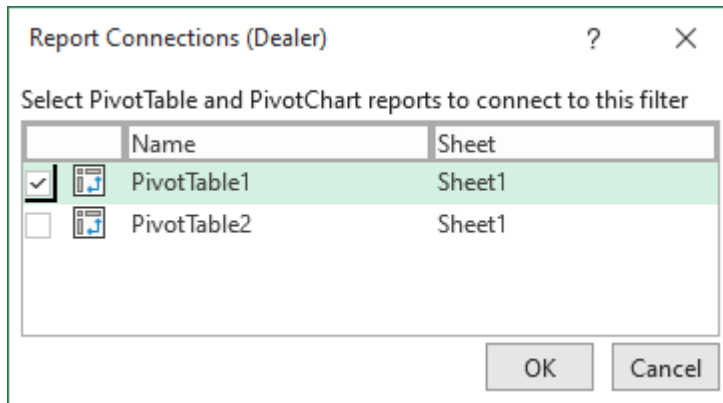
Report Connections (Dealer) ? ×

Select PivotTable and PivotChart reports to connect to this filter

| | | Name | Sheet |
|---|---|---|---|
| ✓ | | PivotTable1 | Sheet1 |
| | | PivotTable2 | Sheet1 |

OK Cancel